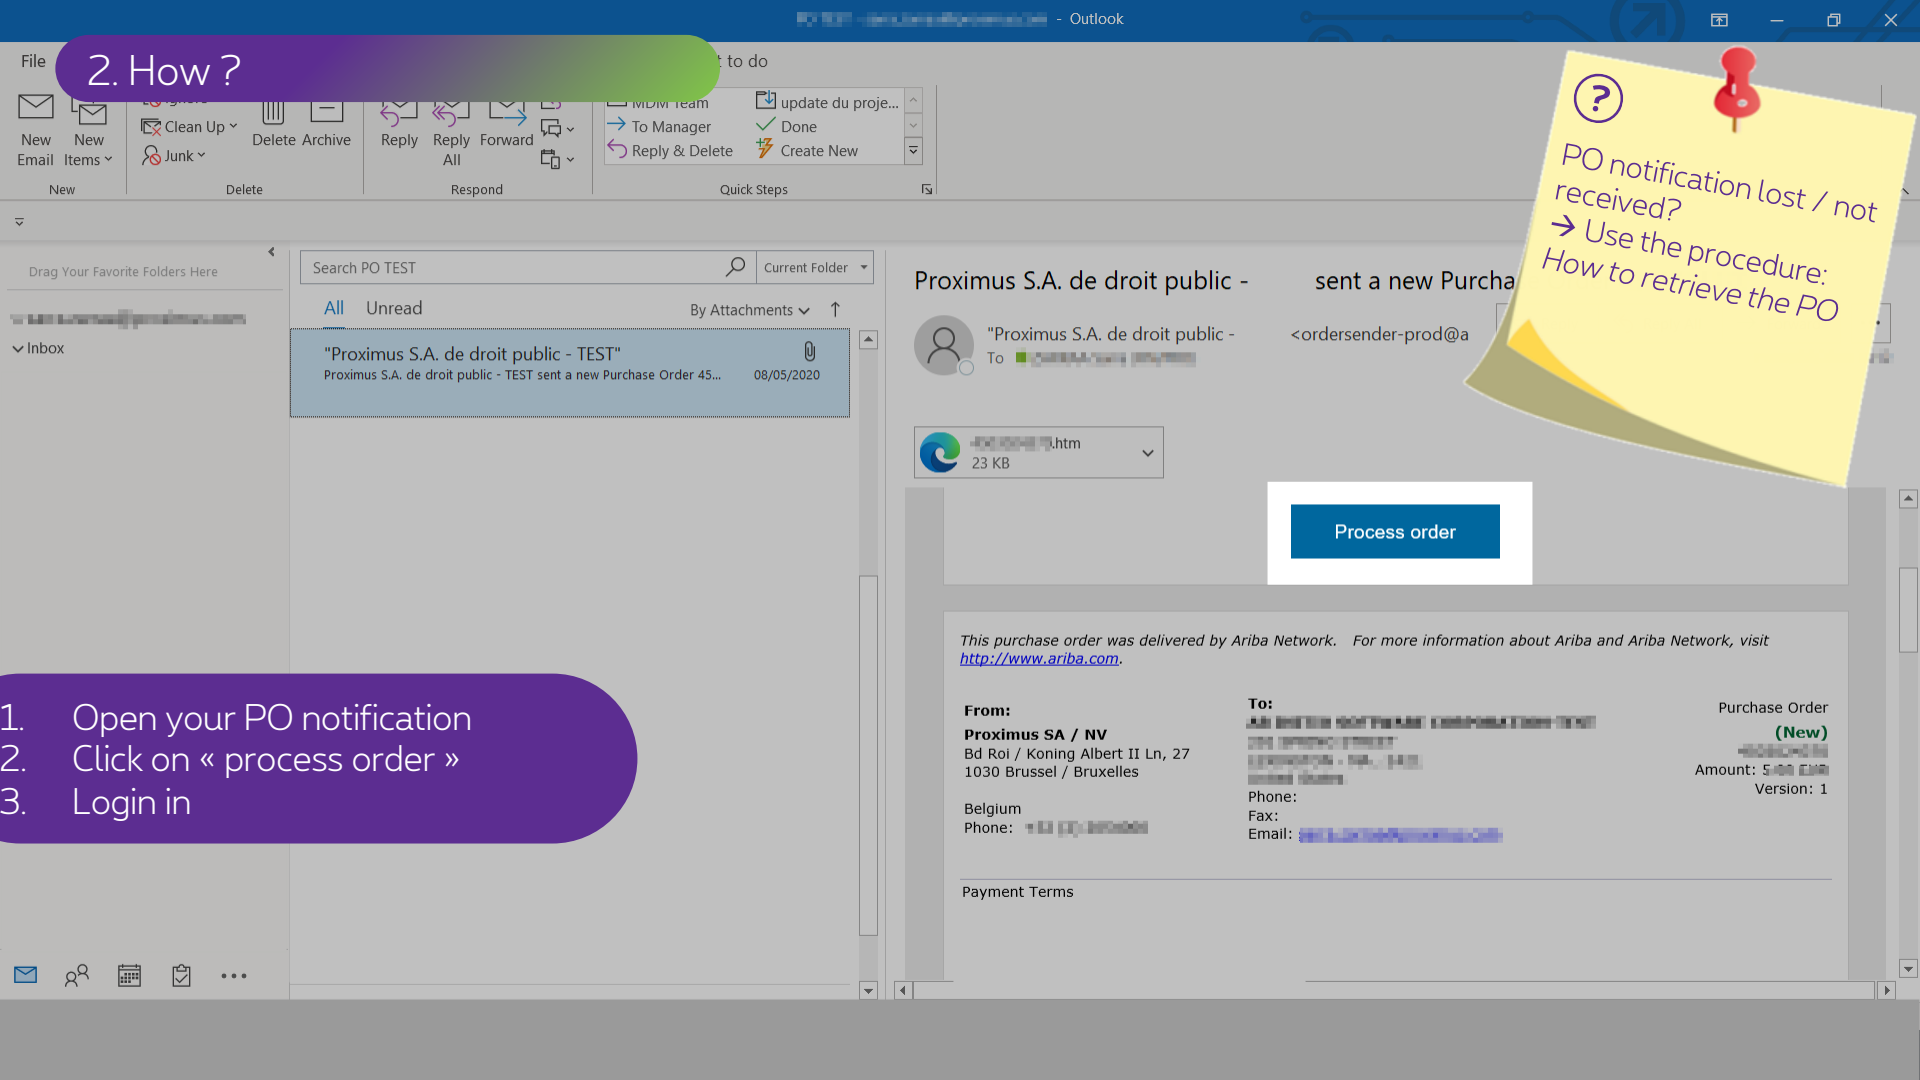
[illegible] - Outlook

File

2. How ?

t to do

New Email
New Items
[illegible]
Clean Up
Junk
Delete
Archive
New
Delete
Reply
Reply All
Forward
Respond
MDM Team
To Manager
Reply & Delete
update du proje...
Done
Create New
Quick Steps

Drag Your Favorite Folders Here
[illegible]
Inbox

Search PO TEST
Current Folder
All
Unread
By Attachments

"Proximus S.A. de droit public - TEST"
Proximus S.A. de droit public - TEST sent a new Purchase Order 45...
08/05/2020

Proximus S.A. de droit public - sent a new Purcha
"Proximus S.A. de droit public - <ordersender-prod@a
To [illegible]

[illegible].htm
23 KB

?
PO notification lost / not received?
→ Use the procedure:
How to retrieve the PO

Process order

This purchase order was delivered by Ariba Network. For more information about Ariba and Ariba Network, visit http://www.ariba.com.

From:
Proximus SA / NV
Bd Roi / Koning Albert II Ln, 27
1030 Brussel / Bruxelles

Belgium
Phone: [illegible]

To:
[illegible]

Phone:
Fax:
Email: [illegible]

Purchase Order
(New)
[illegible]
Amount: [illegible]
Version: 1

Payment Terms

1. Open your PO notification
2. Click on « process order »
3. Login in